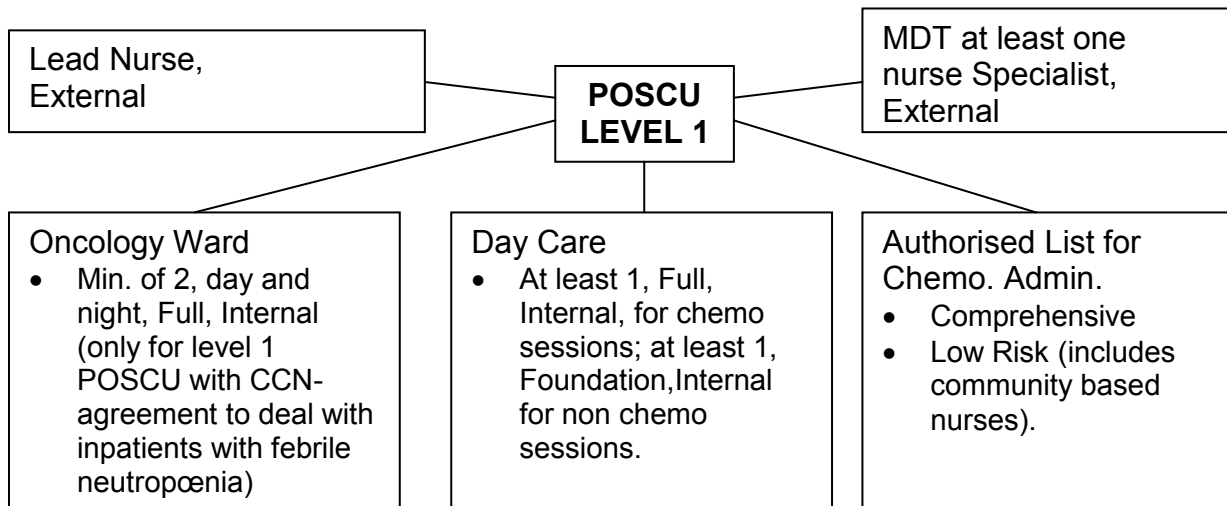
Lead Nurse, External

POSCU LEVEL 1

MDT at least one nurse Specialist, External

Oncology Ward
- Min. of 2, day and night, Full, Internal (only for level 1 POSCU with CCN-agreement to deal with inpatients with febrile neutropœnia)

Day Care
- At least 1, Full, Internal, for chemo sessions; at least 1, Foundation,Internal for non chemo sessions.

Authorised List for Chemo. Admin.
- Comprehensive
- Low Risk (includes community based nurses).